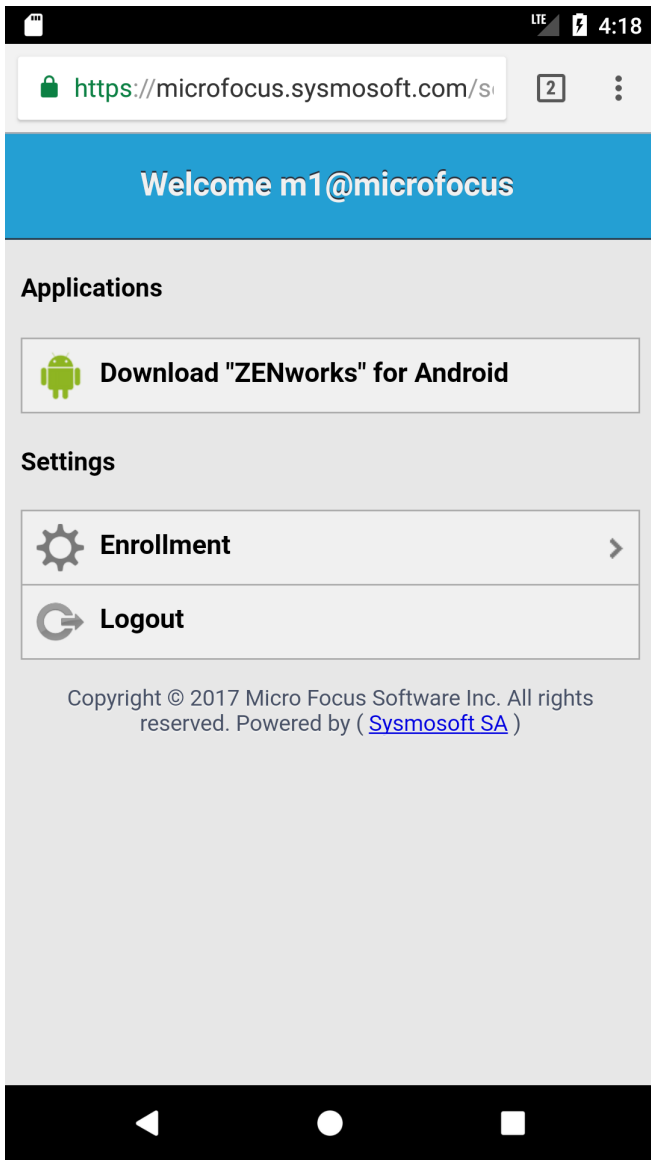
LTE 4:18

https://microfocus.sysmosoft.com/s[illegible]

2

Welcome m1@microfocus

Applications

Download "ZENworks" for Android

Settings

Enrollment

Logout

Copyright © 2017 Micro Focus Software Inc. All rights reserved. Powered by ( Sysmosoft SA )